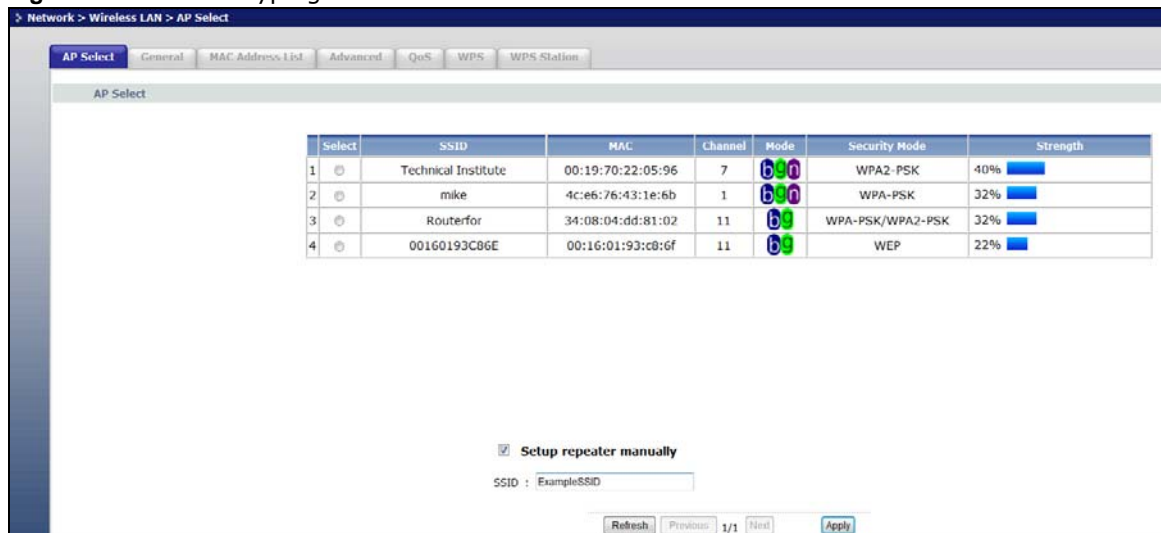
> Network > Wireless LAN > AP Select

AP Select | General | MAC Address List | Advanced | QoS | WPS | WPS Station

AP Select

| | Select | SSID | MAC | Channel | Mode | Security Mode | Strength |
|---|---|---|---|---|---|---|---|
| 1 | | Technical Institute | 00:19:70:22:05:96 | 7 | bgn | WPA2-PSK | 40% |
| 2 | | mike | 4c:e6:76:43:1e:6b | 1 | bgn | WPA-PSK | 32% |
| 3 | | Routerfor | 34:08:04:dd:81:02 | 11 | bg | WPA-PSK/WPA2-PSK | 32% |
| 4 | | 00160193C86E | 00:16:01:93:c8:6f | 11 | bg | WEP | 22% |

Setup repeater manually

SSID : ExampleSSID

Refresh | Previous | 1/1 | Next | Apply